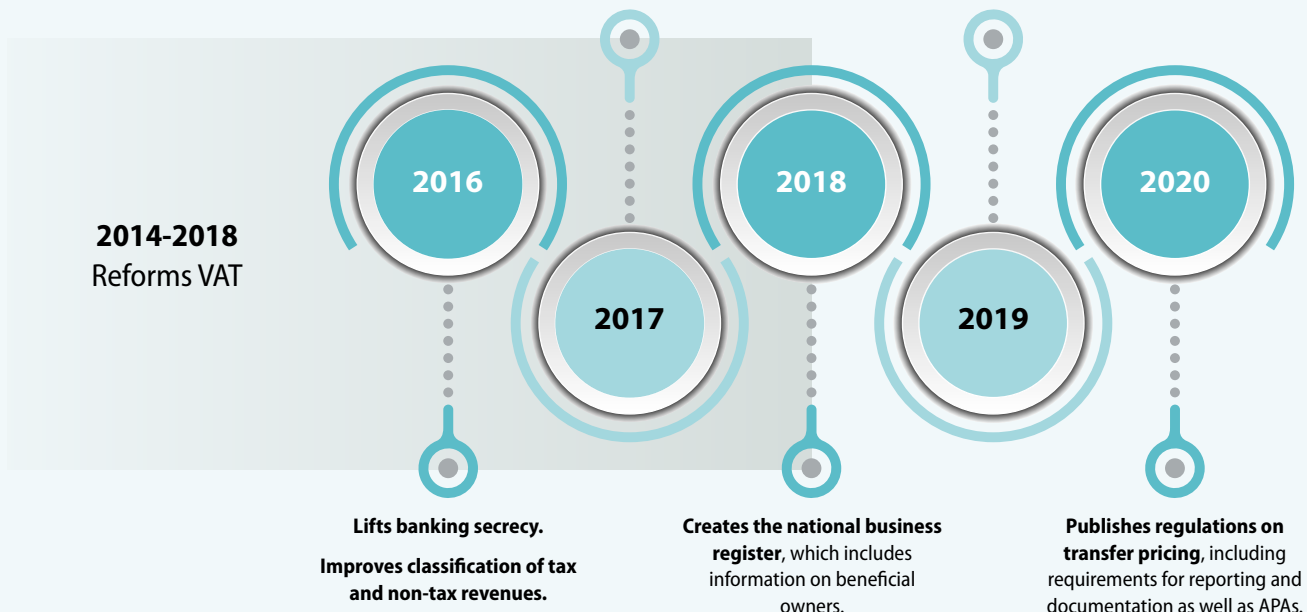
2014-2018
Reforms VAT

2016

2017

2018

2019

2020

Lifts banking secrecy.

Improves classification of tax and non-tax revenues.

Creates the national business register, which includes information on beneficial owners.

Publishes regulations on transfer pricing, including requirements for reporting and documentation as well as APAs.